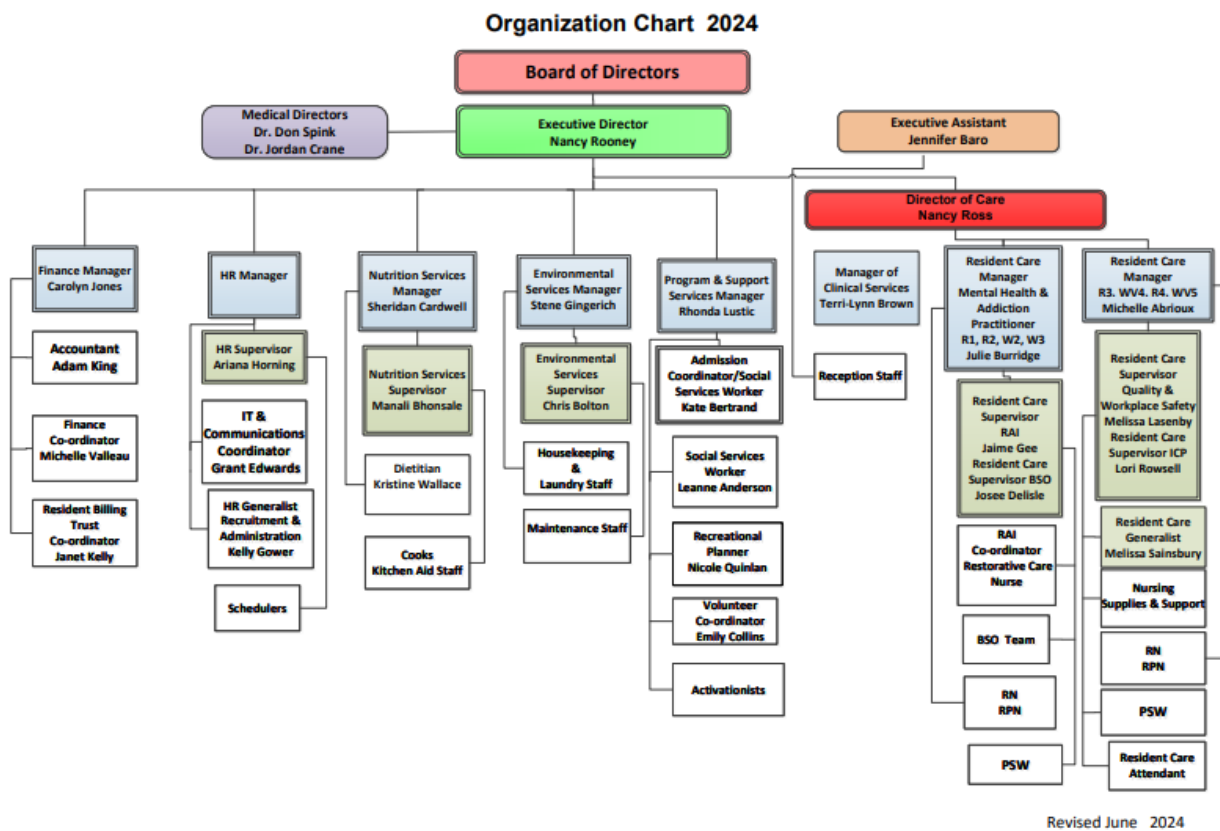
Organization Chart 2024

Board of Directors

Medical Directors
Dr. Don Spink
Dr. Jordan Crane

Executive Director
Nancy Rooney

Executive Assistant
Jennifer Baro

Director of Care
Nancy Ross

Finance Manager
Carolyn Jones

Accountant
Adam King

Finance
Co-ordinator
Michelle Valleau

Resident Billing
Trust
Co-ordinator
Janet Kelly

HR Manager

HR Supervisor
Ariana Horning

IT &
Communications
Coordinator
Grant Edwards

HR Generalist
Recruitment &
Administration
Kelly Gower

Schedulers

Nutrition Services
Manager
Sheridan Cardwell

Nutrition Services
Supervisor
Manali Bhonsale

Dietitian
Kristine Wallace

Cooks
Kitchen Aid Staff

Environmental
Services Manager
Stene Gingerich

Environmental
Services
Supervisor
Chris Bolton

Housekeeping
&
Laundry Staff

Maintenance Staff

Program & Support
Services Manager
Rhonda Lustic

Admission
Coordinator/Social
Services Worker
Kate Bertrand

Social Services
Worker
Leanne Anderson

Recreational
Planner
Nicole Quinlan

Volunteer
Co-ordinator
Emily Collins

Activationists

Manager of
Clinical Services
Terri-Lynn Brown

Reception Staff

Resident Care
Manager
Mental Health &
Addiction
Practitioner
R1, R2, W2, W3
Julie Burridge

Resident Care
Supervisor
RAI
Jaime Gee
Resident Care
Supervisor BSO
Josee Delisle

RAI
Co-ordinator
Restorative Care
Nurse

BSO Team

RN
RPN

PSW

Resident Care
Manager
R3. WV4. R4. WV5
Michelle Abrioux

Resident Care
Supervisor
Quality &
Workplace Safety
Melissa Lasenby
Resident Care
Supervisor ICP
Lori Rowsell

Resident Care
Generalist
Melissa Sainsbury

Nursing
Supplies & Support

RN
RPN

PSW

Resident Care
Attendant

Revised June 2024